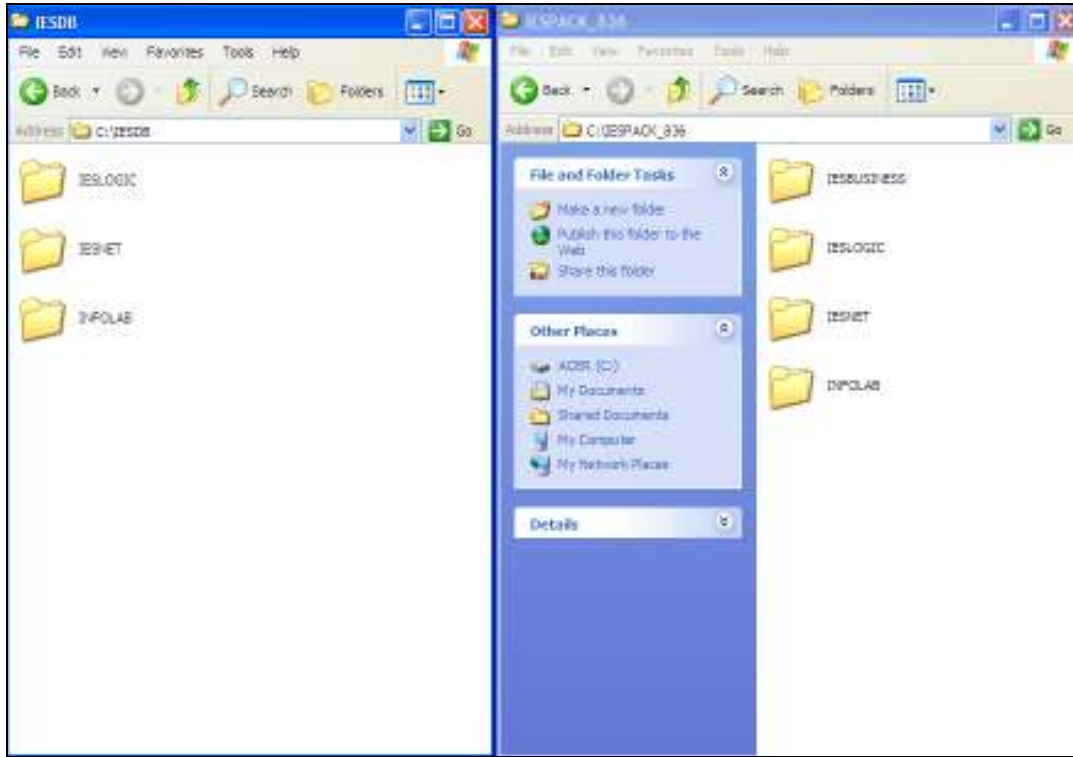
IESDB

File Edit View Favorites Tools Help

Back Search Folders

Address C:\IESDB Go

IESLOGIC

IESNET

INFOLAB

IESPACK_836

File Edit View Favorites Tools Help

Back Search Folders

Address C:\IESPACK_836 Go

File and Folder Tasks

Make a new folder

Publish this folder to the Web

Share this folder

Other Places

ACER (C:)

My Documents

Shared Documents

My Computer

My Network Places

Details

IESBUSINESS

IESLOGIC

IESNET

INFOLAB